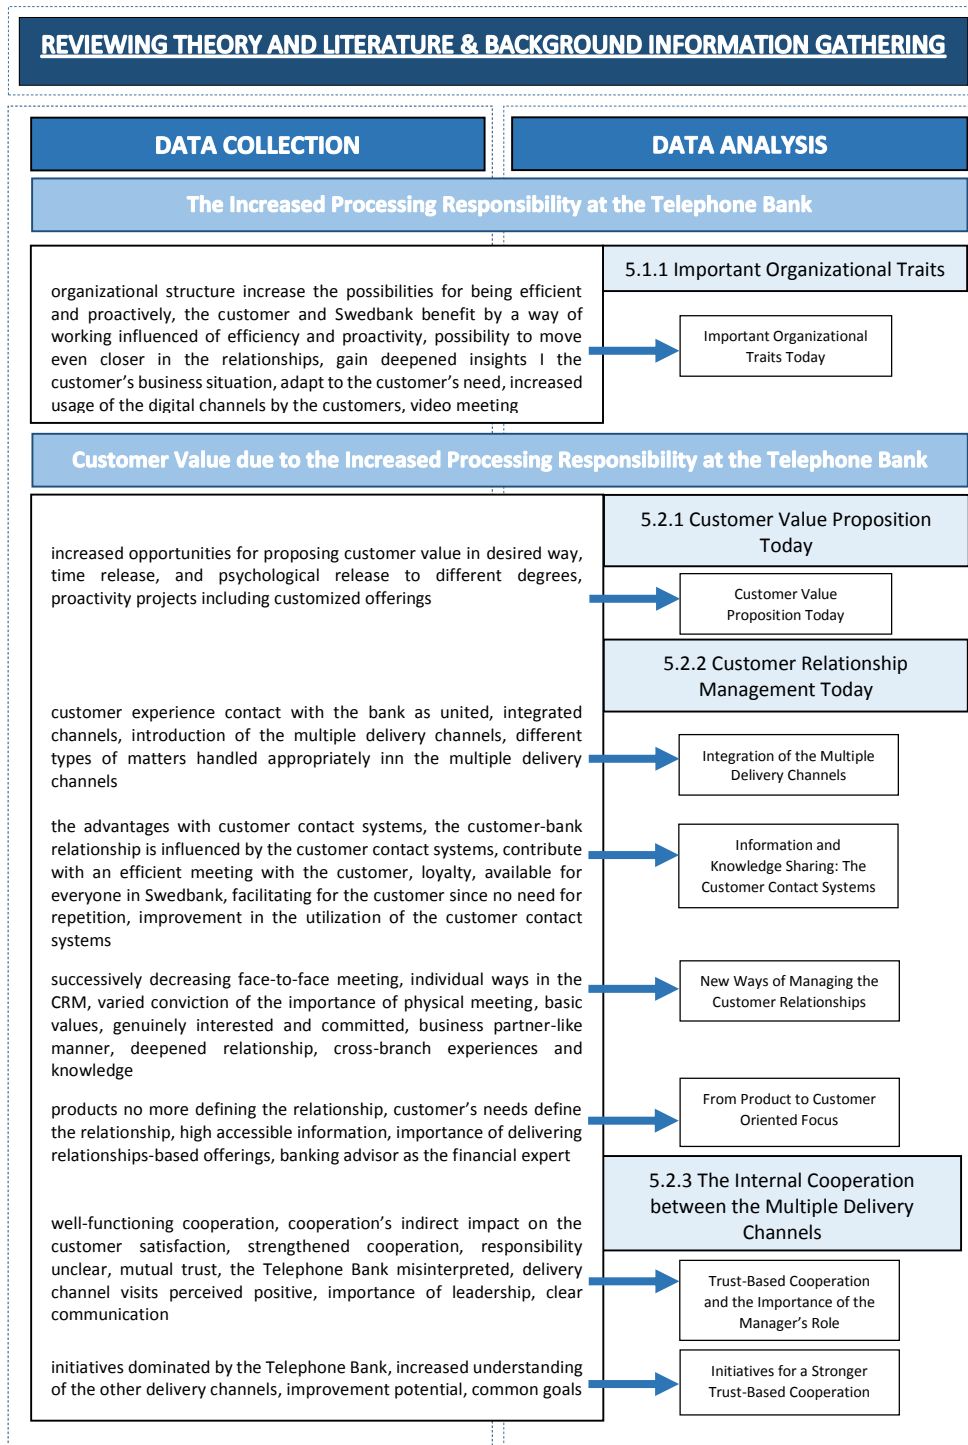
REVIEWING THEORY AND LITERATURE & BACKGROUND INFORMATION GATHERING

DATA COLLECTION

DATA ANALYSIS

The Increased Processing Responsibility at the Telephone Bank

organizational structure increase the possibilities for being efficient and proactively, the customer and Swedbank benefit by a way of working influenced of efficiency and proactivity, possibility to move even closer in the relationships, gain deepened insights I the customer's business situation, adapt to the customer's need, increased usage of the digital channels by the customers, video meeting

5.1.1 Important Organizational Traits

Important Organizational Traits Today

Customer Value due to the Increased Processing Responsibility at the Telephone Bank

increased opportunities for proposing customer value in desired way, time release, and psychological release to different degrees, proactivity projects including customized offerings

5.2.1 Customer Value Proposition Today

Customer Value Proposition Today

5.2.2 Customer Relationship Management Today

customer experience contact with the bank as united, integrated channels, introduction of the multiple delivery channels, different types of matters handled appropriately inn the multiple delivery channels

Integration of the Multiple Delivery Channels

the advantages with customer contact systems, the customer-bank relationship is influenced by the customer contact systems, contribute with an efficient meeting with the customer, loyalty, available for everyone in Swedbank, facilitating for the customer since no need for repetition, improvement in the utilization of the customer contact systems

Information and Knowledge Sharing: The Customer Contact Systems

successively decreasing face-to-face meeting, individual ways in the CRM, varied conviction of the importance of physical meeting, basic values, genuinely interested and committed, business partner-like manner, deepened relationship, cross-branch experiences and knowledge

New Ways of Managing the Customer Relationships

products no more defining the relationship, customer's needs define the relationship, high accessible information, importance of delivering relationships-based offerings, banking advisor as the financial expert

From Product to Customer Oriented Focus

5.2.3 The Internal Cooperation between the Multiple Delivery Channels

well-functioning cooperation, cooperation's indirect impact on the customer satisfaction, strengthened cooperation, responsibility unclear, mutual trust, the Telephone Bank misinterpreted, delivery channel visits perceived positive, importance of leadership, clear communication

Trust-Based Cooperation and the Importance of the Manager's Role

initiatives dominated by the Telephone Bank, increased understanding of the other delivery channels, improvement potential, common goals

Initiatives for a Stronger Trust-Based Cooperation